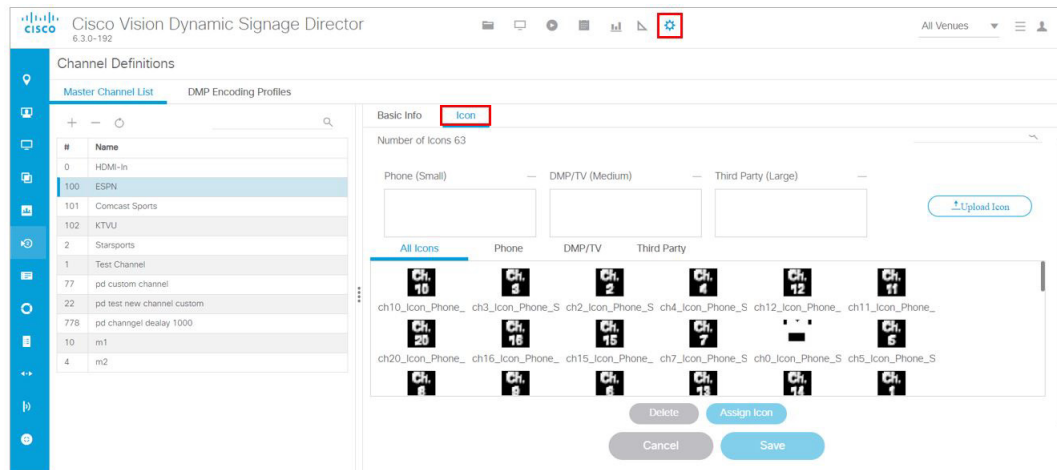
cisco Cisco Vision Dynamic Signage Director
6.3.0-192

All Venues

Channel Definitions

Master Channel List DMP Encoding Profiles

| # | Name |
|---|---|
| 0 | HDMI-In |
| 100 | ESPN |
| 101 | Comcast Sports |
| 102 | KTVU |
| 2 | Starsports |
| 1 | Test Channel |
| 77 | pd custom channel |
| 22 | pd test new channel custom |
| 778 | pd channgel dealay 1000 |
| 10 | m1 |
| 4 | m2 |

Basic Info Icon

Number of Icons 63

Phone (Small) — DMP/TV (Medium) — Third Party (Large) —

Upload Icon

All Icons Phone DMP/TV Third Party

CH. 10 ch10_Icon_Phone_ CH. 3 ch3_Icon_Phone_S CH. 2 ch2_Icon_Phone_S CH. 4 ch4_Icon_Phone_S CH. 12 ch12_Icon_Phone_ CH. 11 ch11_Icon_Phone_

CH. 20 ch20_Icon_Phone_ CH. 16 ch16_Icon_Phone_ CH. 15 ch15_Icon_Phone_ CH. 7 ch7_Icon_Phone_S ch0_Icon_Phone_S CH. 5 ch5_Icon_Phone_S

CH. 8 CH. 9 CH. 6 CH. 13 CH. 14 CH. 1

Delete Assign Icon

Cancel Save